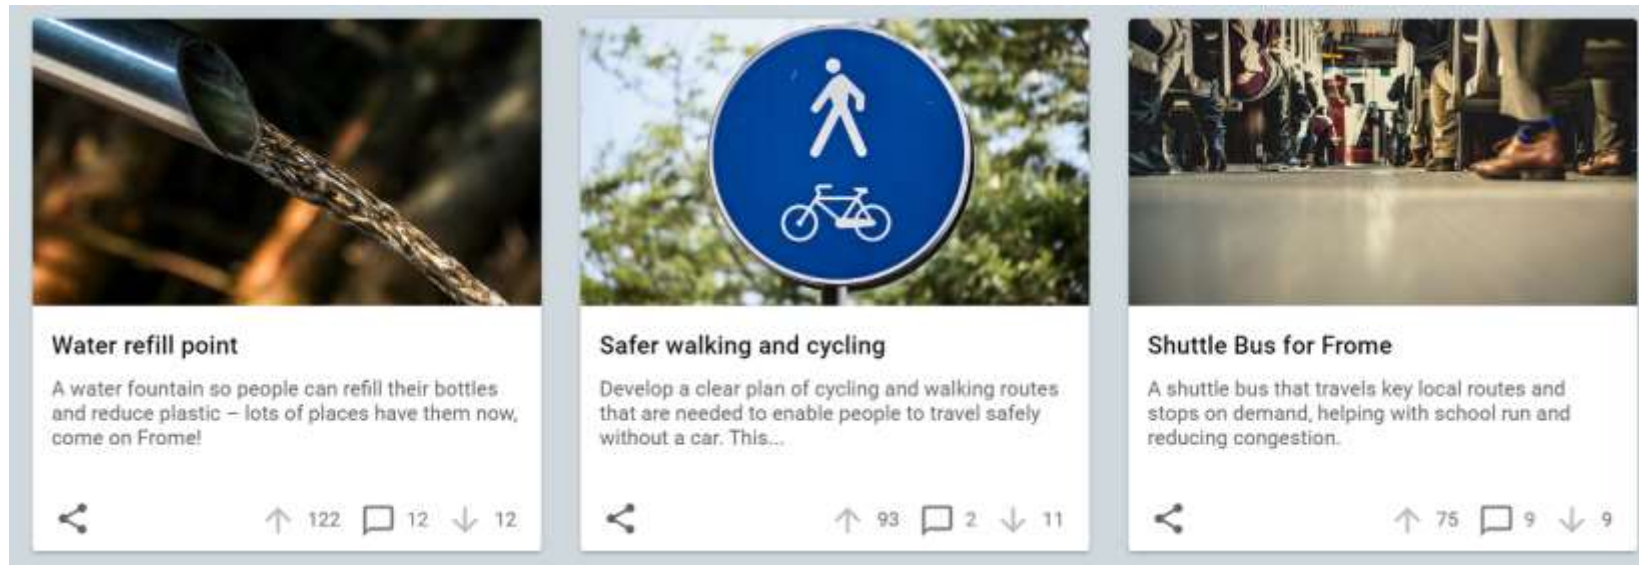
Water refill point

A water fountain so people can refill their bottles and reduce plastic – lots of places have them now, come on Frome!

122 12 12

Safer walking and cycling

Develop a clear plan of cycling and walking routes that are needed to enable people to travel safely without a car. This...

93 2 11

Shuttle Bus for Frome

A shuttle bus that travels key local routes and stops on demand, helping with school run and reducing congestion.

75 9 9